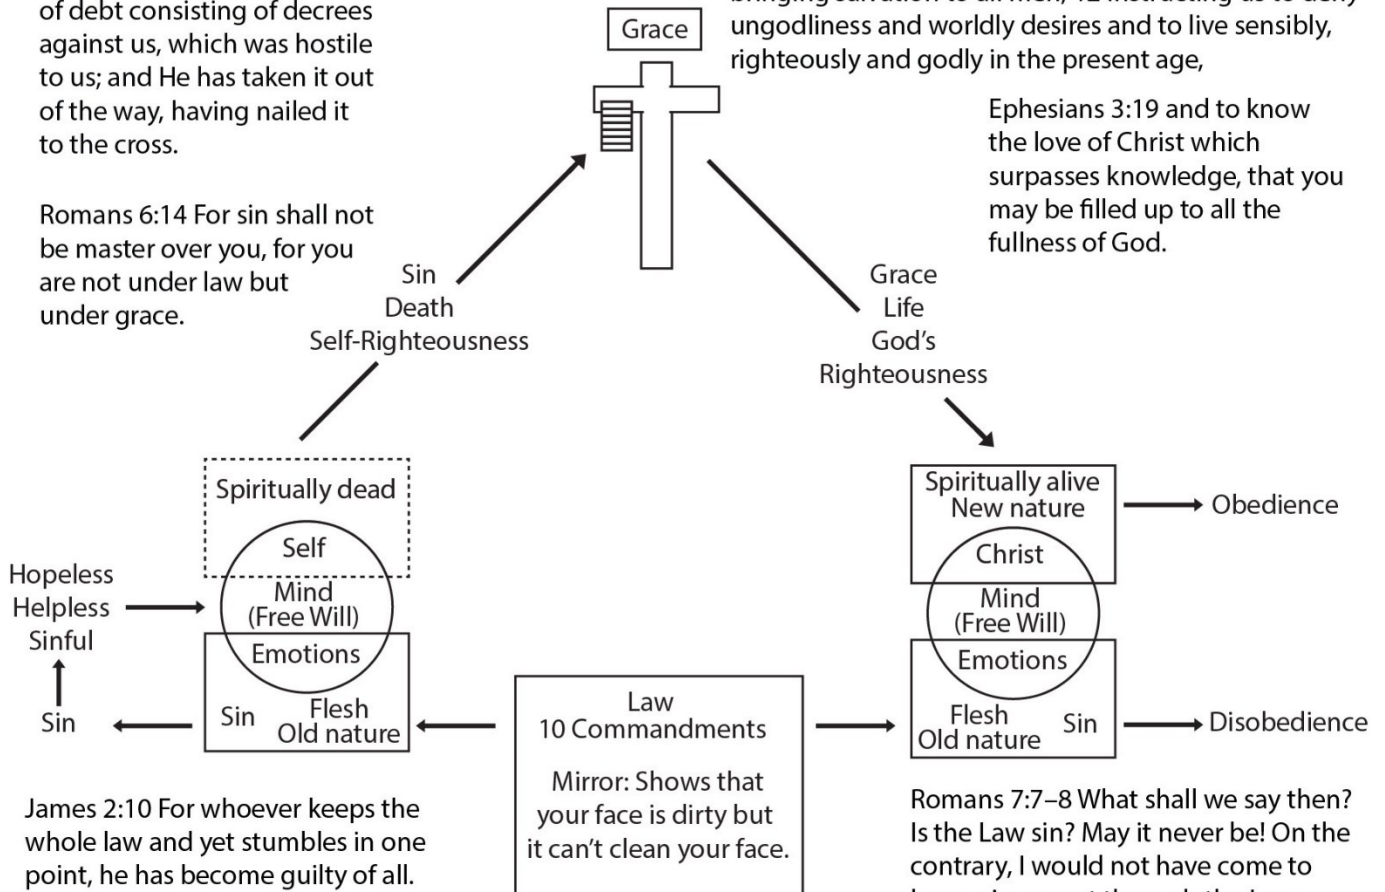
of debt consisting of decrees against us, which was hostile to us; and He has taken it out of the way, having nailed it to the cross.

Romans 6:14 For sin shall not be master over you, for you are not under law but under grace.

Grace

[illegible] ungodliness and worldly desires and to live sensibly, righteously and godly in the present age,

Ephesians 3:19 and to know the love of Christ which surpasses knowledge, that you may be filled up to all the fullness of God.

Sin
Death
Self-Righteousness

Grace
Life
God's
Righteousness

Spiritually dead

Self

Mind
(Free Will)

Emotions

Sin
Flesh
Old nature

Hopeless
Helpless
Sinful

Sin

Spiritually alive
New nature

Obedience

Christ

Mind
(Free Will)

Emotions

Flesh
Old nature
Sin

Disobedience

Law
10 Commandments

Mirror: Shows that your face is dirty but it can't clean your face.

James 2:10 For whoever keeps the whole law and yet stumbles in one point, he has become guilty of all.

Romans 7:7–8 What shall we say then? Is the Law sin? May it never be! On the contrary, I would not have come to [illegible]